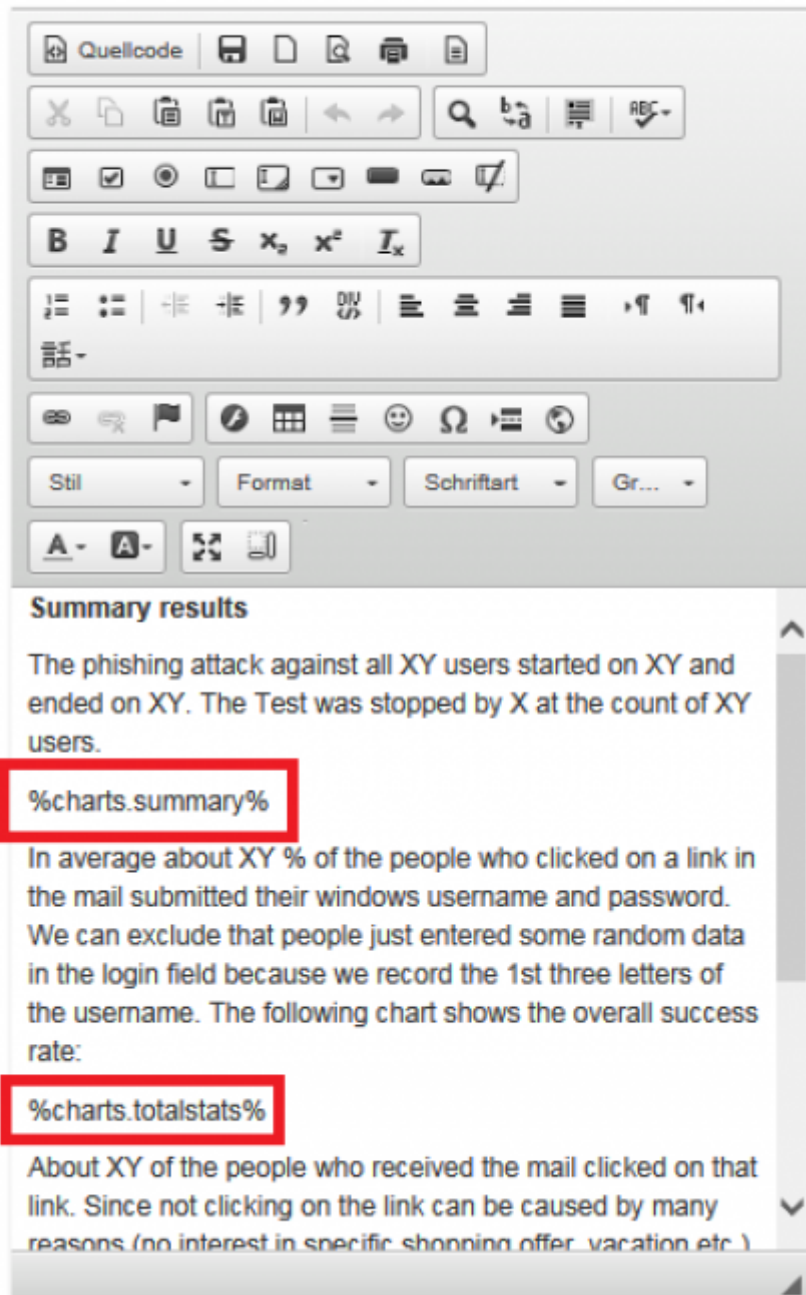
Quellcode

B I U S $x_2$ $x^2$ $I_x$

Stil Format Schriftart Gr...

Summary results

The phishing attack against all XY users started on XY and ended on XY. The Test was stopped by X at the count of XY users.

%charts.summary%

In average about XY % of the people who clicked on a link in the mail submitted their windows username and password. We can exclude that people just entered some random data in the login field because we record the 1st three letters of the username. The following chart shows the overall success rate:

%charts.totalstats%

About XY of the people who received the mail clicked on that link. Since not clicking on the link can be caused by many reasons (no interest in specific shopping offer, vacation etc.)